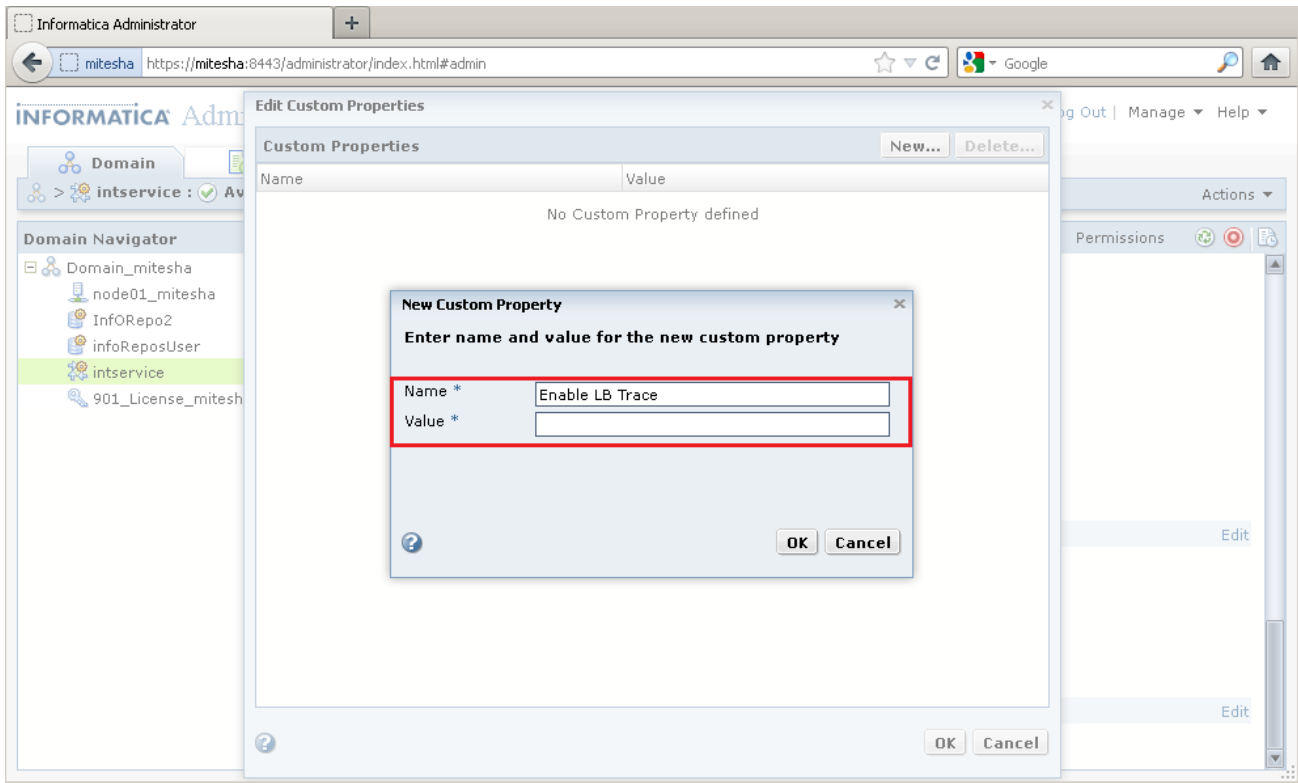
Informatica Administrator

mitesha https://mitesha:8443/administrator/index.html#admin

Google

INFORMATICA Adm

g Out | Manage ▼ Help ▼

Domain

intservice : Av

Actions ▼

Domain Navigator

Domain_mitesha

node01_mitesha

InfORepo2

infoReposUser

intservice

901_License_mitesh

Permissions

Edit

Edit

Edit Custom Properties

Custom Properties

New... Delete...

| Name | Value |
|---|---|
| No Custom Property defined | |

New Custom Property

Enter name and value for the new custom property

Name * Enable LB Trace

Value *

OK Cancel

OK Cancel